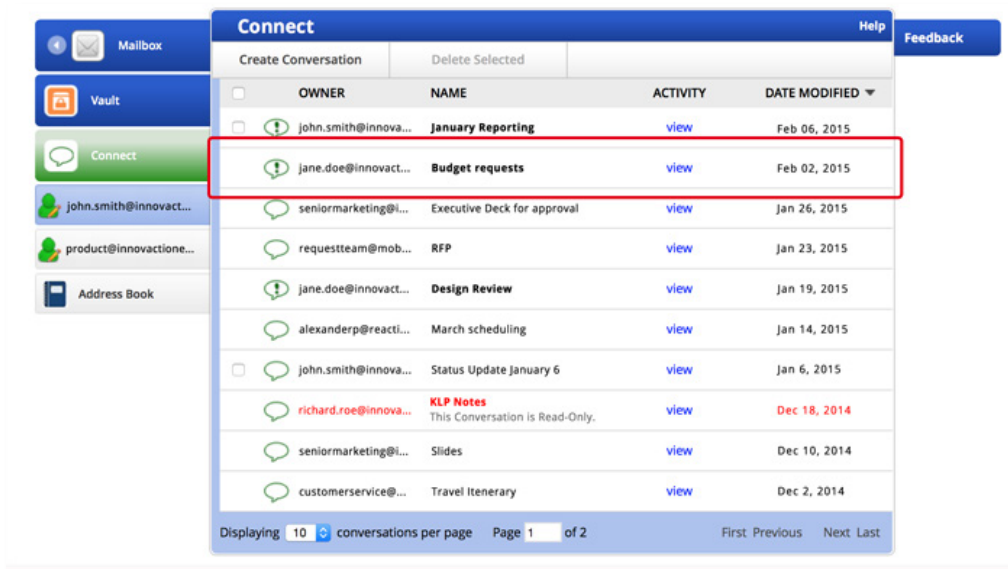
Mailbox

Vault

Connect

john.smith@innovact...

product@innovactione...

Address Book

Connect

Help

Feedback

Create Conversation | Delete Selected

| | OWNER | NAME | ACTIVITY | DATE MODIFIED |
|---|---|---|---|---|
| | john.smith@innova... | January Reporting | view | Feb 06, 2015 |
| | jane.doe@innovact... | Budget requests | view | Feb 02, 2015 |
| | seniormarketing@i... | Executive Deck for approval | view | Jan 26, 2015 |
| | requestteam@mob... | RFP | view | Jan 23, 2015 |
| | jane.doe@innovact... | Design Review | view | Jan 19, 2015 |
| | alexanderp@reacti... | March scheduling | view | Jan 14, 2015 |
| | john.smith@innova... | Status Update January 6 | view | Jan 6, 2015 |
| | richard.roe@innova... | KLP Notes This Conversation is Read-Only. | view | Dec 18, 2014 |
| | seniormarketing@i... | Slides | view | Dec 10, 2014 |
| | customerservice@... | Travel Itenerary | view | Dec 2, 2014 |

Displaying 10 conversations per page Page 1 of 2 First Previous Next Last